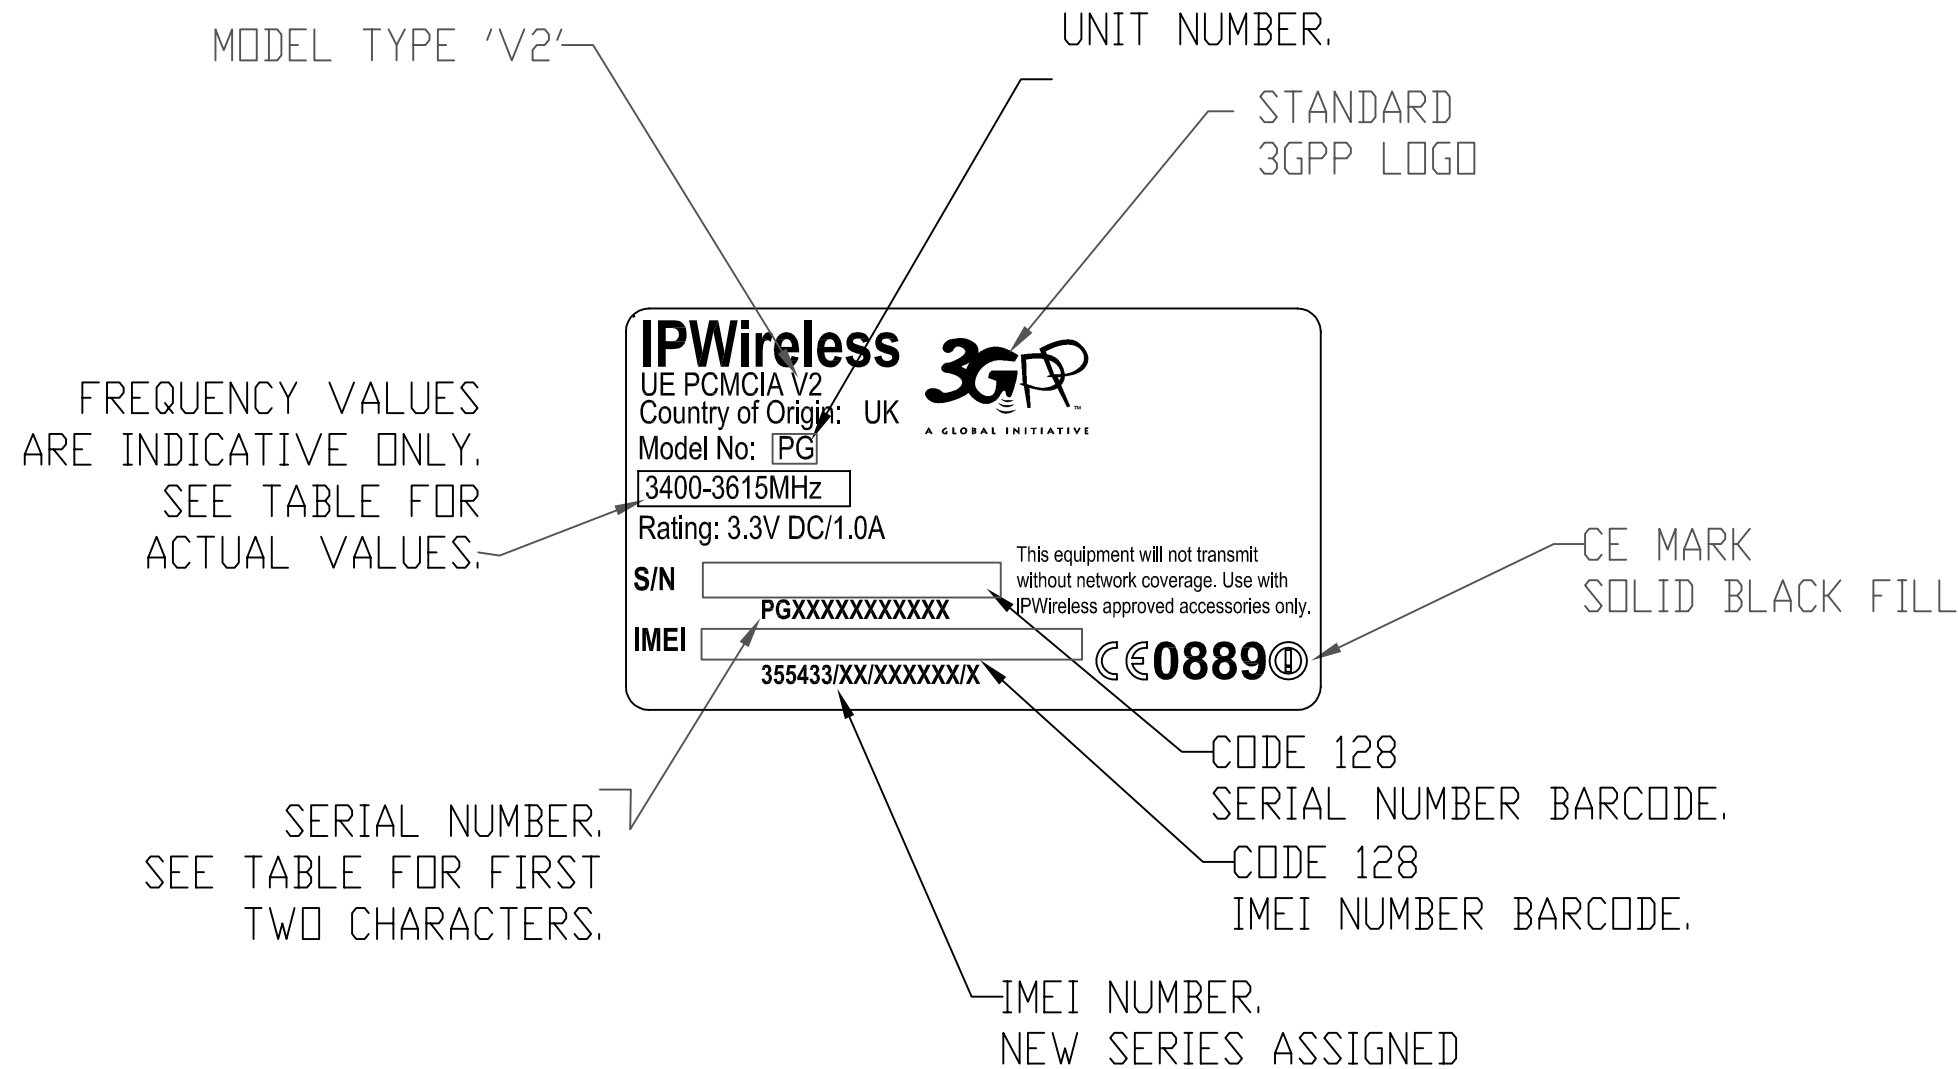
MODEL TYPE 'V2'

UNIT NUMBER.

STANDARD 3GPP LOGO

FREQUENCY VALUES ARE INDICATIVE ONLY. SEE TABLE FOR ACTUAL VALUES.

IPWireless
UE PCMCIA V2
Country of Origin: UK
Model No: PG
3400-3615MHz
Rating: 3.3V DC/1.0A

3GPP
A GLOBAL INITIATIVE

S/N
PGXXXXXXXXXX
IMEI
355433/XX/XXXXXX/X

This equipment will not transmit without network coverage. Use with IPWireless approved accessories only.

CE0889

CE MARK SOLID BLACK FILL

CODE 128 SERIAL NUMBER BARCODE.

CODE 128 IMEI NUMBER BARCODE.

SERIAL NUMBER. SEE TABLE FOR FIRST TWO CHARACTERS.

IMEI NUMBER. NEW SERIES ASSIGNED